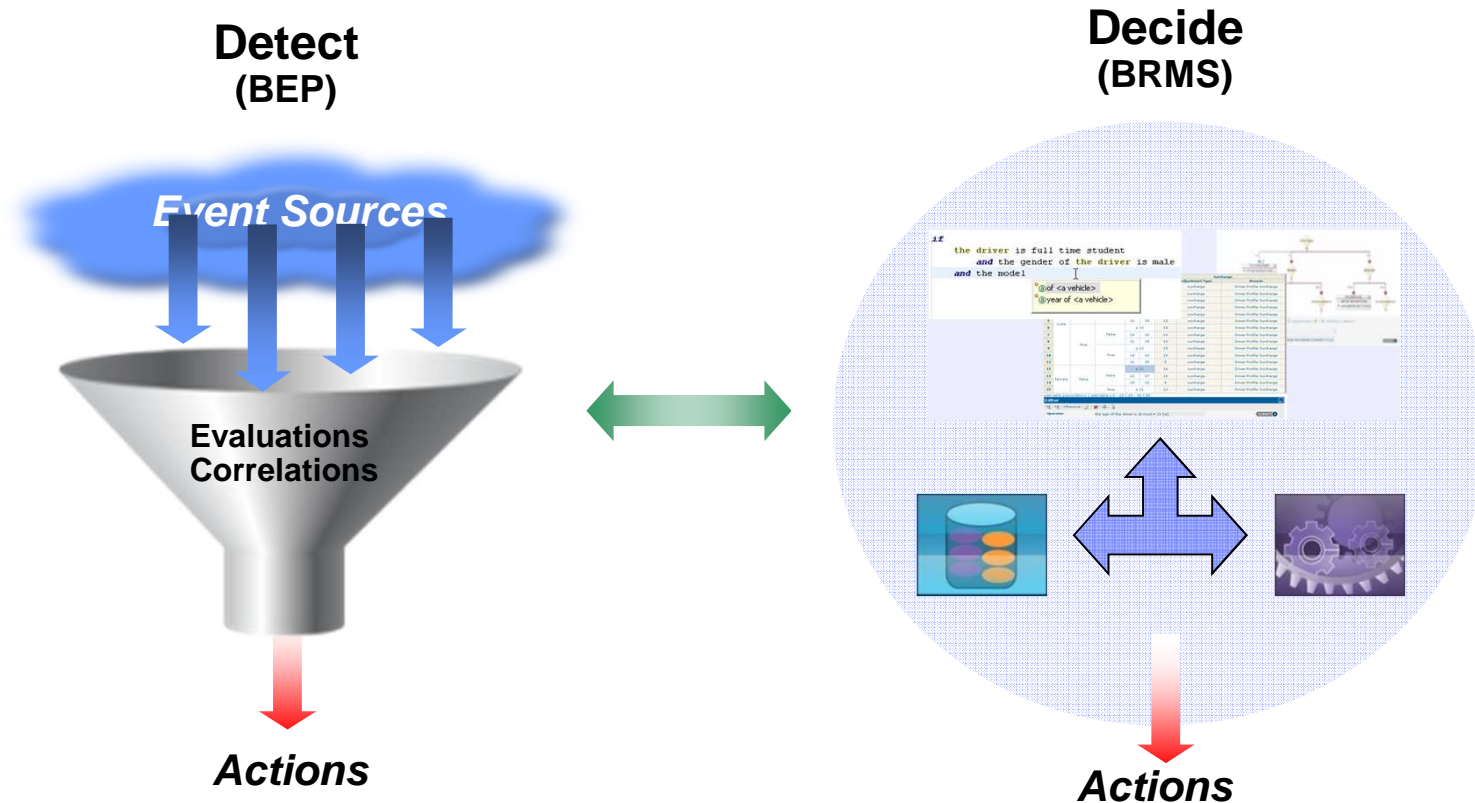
Detect
(BEP)

Event Sources

Evaluations
Correlations

Actions

Decide
(BRMS)

if
the driver is full time student
and the gender of the driver is male
and the model

of <a vehicle>
year of <a vehicle>

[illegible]

Actions